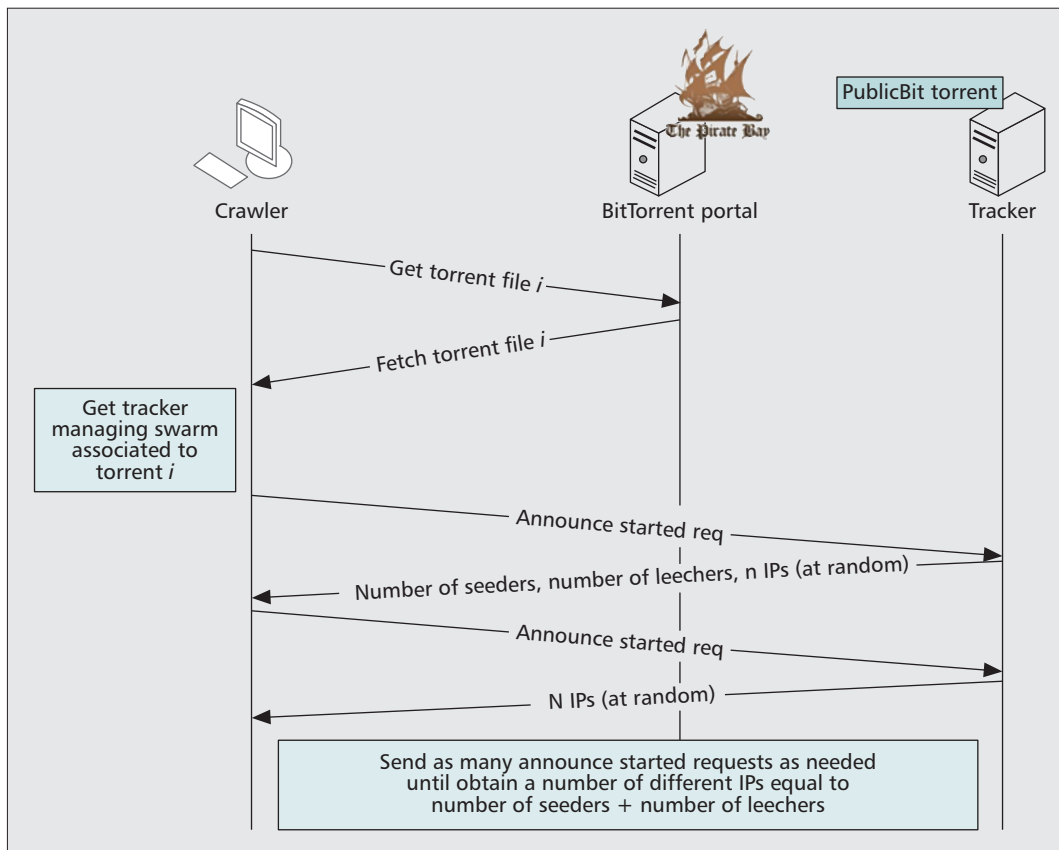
The Pirate Bay

PublicBit torrent

Crawler

BitTorrent portal

Tracker

Get torrent file *i*

Fetch torrent file *i*

Get tracker managing swarm associated to torrent *i*

Announce started req

Number of seeders, number of leechers, n IPs (at random)

Announce started req

N IPs (at random)

Send as many announce started requests as needed until obtain a number of different IPs equal to number of seeders + number of leechers